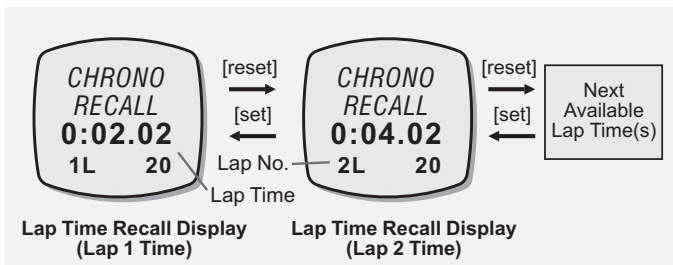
CHRONO
RECALL
0:02.02
1L 20

[reset]

[set]

Lap Time

CHRONO
RECALL
0:04.02
2L 20

Lap No.

[reset]

[set]

Next Available Lap Time(s)

Lap Time Recall Display (Lap 1 Time)

Lap Time Recall Display (Lap 2 Time)